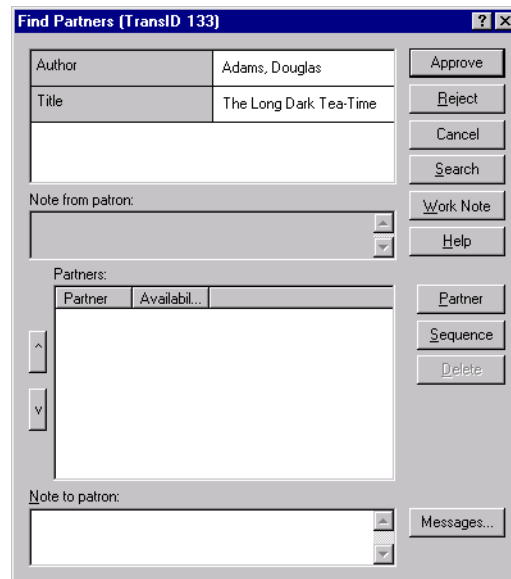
Find Partners (TransID 133)

? X

| Author | Adams, Douglas |
|---|---|
| Title | The Long Dark Tea-Time |

Approve
Reject
Cancel
Search
Work Note
Help

Note from patron:

Partners:

| Partner | Availabil... |
|---|---|

^
v

Partner
Sequence
Delete

Note to patron:

Messages...